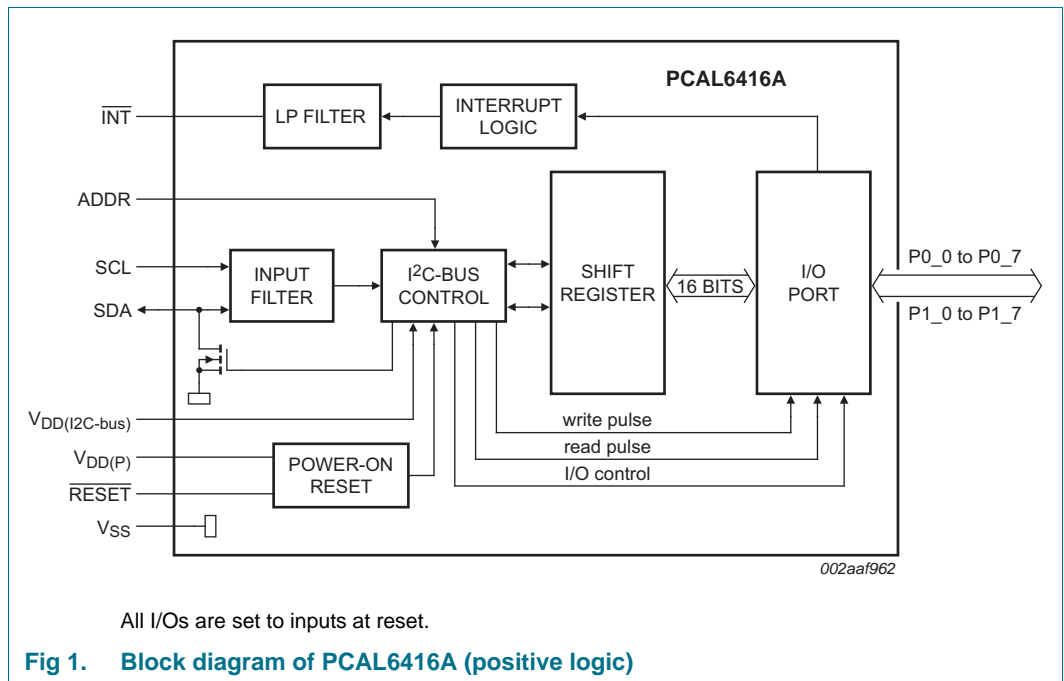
PCAL6416A

$\overline{INT}$

LP FILTER

INTERRUPT LOGIC

ADDR

SCL

SDA

INPUT FILTER

I$^2$C-BUS CONTROL

SHIFT REGISTER

16 BITS

I/O PORT

P0_0 to P0_7

P1_0 to P1_7

$V_{DD(I2C-bus)}$

$V_{DD(P)}$

$\overline{RESET}$

$V_{SS}$

POWER-ON RESET

write pulse

read pulse

I/O control

002aaf962

All I/Os are set to inputs at reset.

Fig 1. Block diagram of PCAL6416A (positive logic)